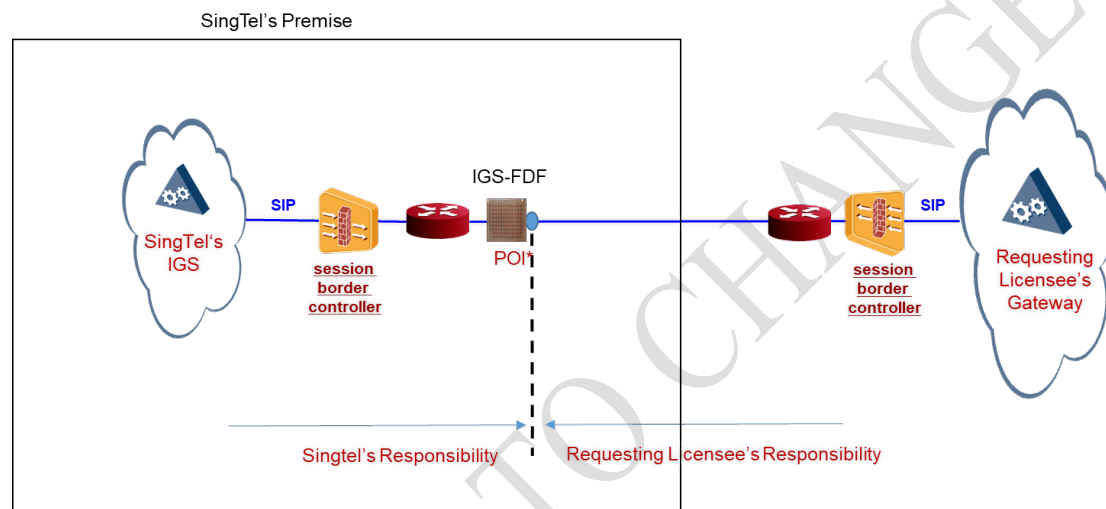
SingTel's Premise

SingTel's IGS

SIP

session border controller

IGS-FDF

POI*

session border controller

SIP

Requesting Licensee's Gateway

Singtel's Responsibility

Requesting Licensee's Responsibility

TO CHANGE